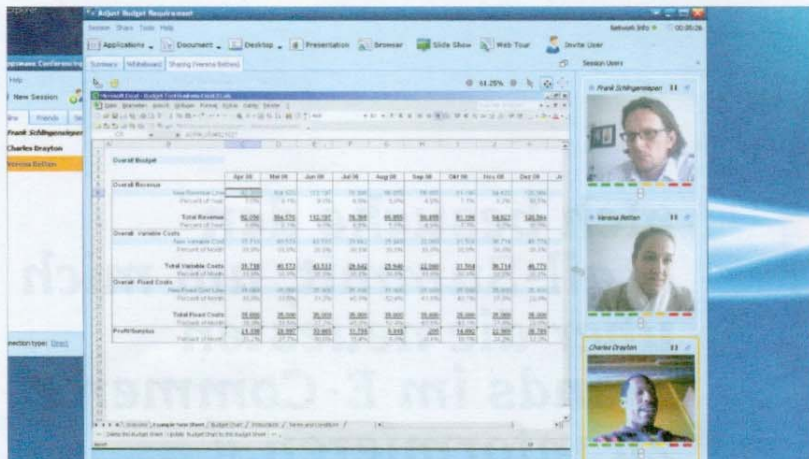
Adjust Budget Requirement

Session Share Tools Help

Network Info 00:06:26

Applications Document Desktop Presentation Browser Slide Show Web Tour Invite User

Summary Whiteboard Sharing (Verena Betten)

Session Users

Frank Schlingensiepen

Verena Betten

Charles Drayton

Conferencing

Help

New Session

Frank Schlingensiepen

Charles Drayton

Verena Betten

Connection type: Direct

Microsoft Excel - Budget Tool Business Costs.xls

Overall Budget

| | Apr 09 | Mai 09 | Jun 09 | Jul 09 | Aug 09 | Sep 09 | Okt 09 | Nov 09 | Dez 09 |
|---|---|---|---|---|---|---|---|---|---|
| Overall Revenue | | | | | | | | | |
| Total Revenue | 92,096 | 104,575 | 112,197 | 78,360 | 95,955 | 98,655 | 81,196 | 58,622 | 120,564 |
| Overall Variable Costs | | | | | | | | | |
| Total Variable Costs | 35,738 | 40,573 | 43,537 | 29,642 | 25,940 | 22,560 | 31,504 | 36,714 | 46,779 |
| Overall Fixed Costs | | | | | | | | | |
| Total Fixed Costs | 35,000 | 35,000 | 35,000 | 35,000 | 35,000 | 35,000 | 35,000 | 35,000 | 35,000 |
| Profit/Surplus | 21,338 | 28,997 | 33,663 | 13,718 | 5,015 | 205 | 14,692 | 22,909 | 38,785 |

Overview Example Year Sheet Budget Chart Instructions Terms and Conditions